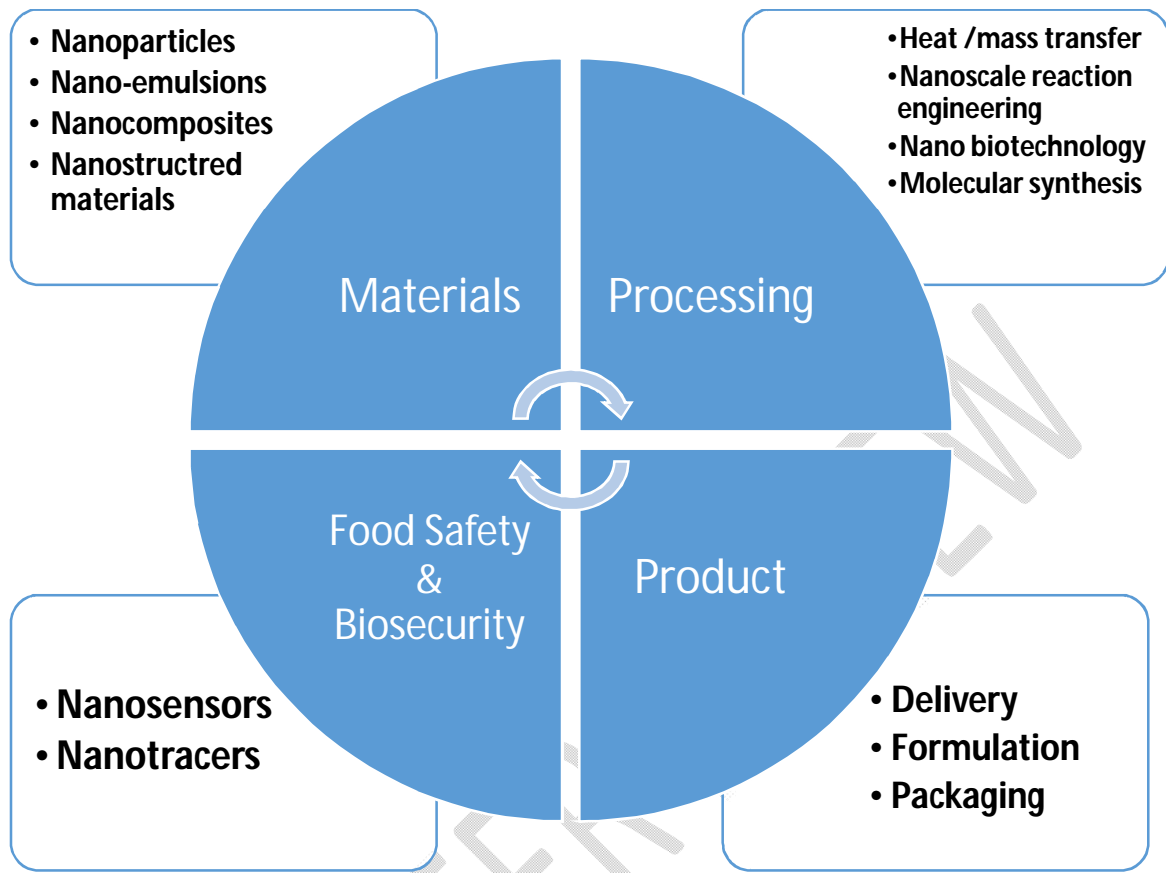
- Nanoparticles
- Nano-emulsions
- Nanocomposites
- Nanostructred materials

- Heat /mass transfer
- Nanoscale reaction engineering
- Nano biotechnology
- Molecular synthesis

Materials

Processing

Food Safety & Biosecurity

Product

- Nanosensors
- Nanotracers

- Delivery
- Formulation
- Packaging